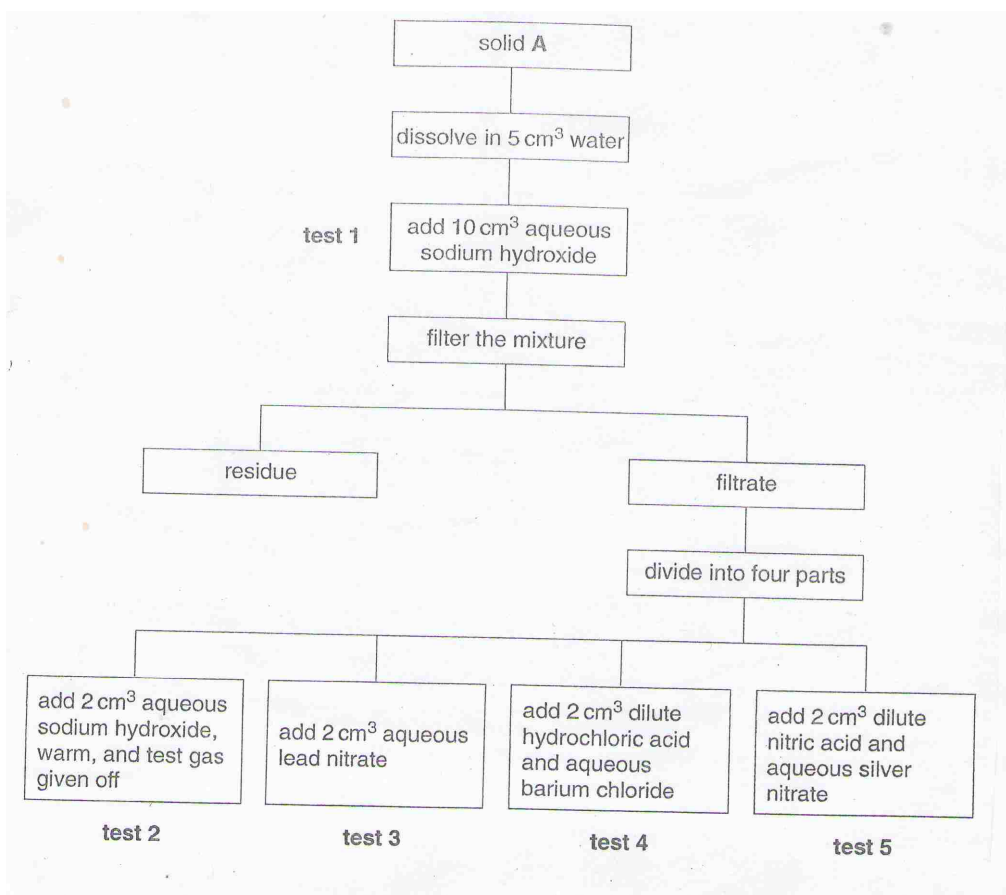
solid **A**

dissolve in 5 $cm^3$ water

test 1

add 10 $cm^3$ aqueous sodium hydroxide

filter the mixture

residue

filtrate

divide into four parts

add 2 $cm^3$ aqueous sodium hydroxide, warm, and test gas given off

test 2

add 2 $cm^3$ aqueous lead nitrate

test 3

add 2 $cm^3$ dilute hydrochloric acid and aqueous barium chloride

test 4

add 2 $cm^3$ dilute nitric acid and aqueous silver nitrate

test 5